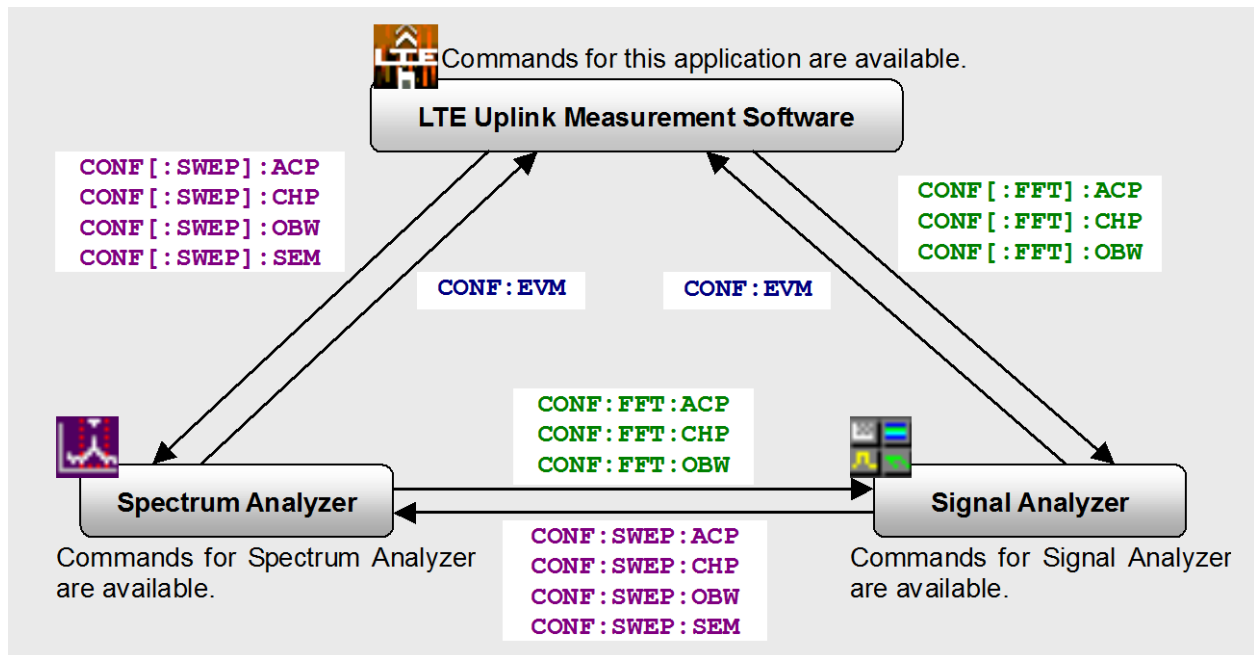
LTE Commands for this application are available.

LTE Uplink Measurement Software

CONF[:SWEP]:ACP
CONF[:SWEP]:CHP
CONF[:SWEP]:OBW
CONF[:SWEP]:SEM

CONF:EVM

CONF:EVM

CONF[:FFT]:ACP
CONF[:FFT]:CHP
CONF[:FFT]:OBW

CONF:FFT:ACP
CONF:FFT:CHP
CONF:FFT:OBW

Spectrum Analyzer

Signal Analyzer

CONF:SWEP:ACP
CONF:SWEP:CHP
CONF:SWEP:OBW
CONF:SWEP:SEM

Commands for Spectrum Analyzer are available.

Commands for Signal Analyzer are available.